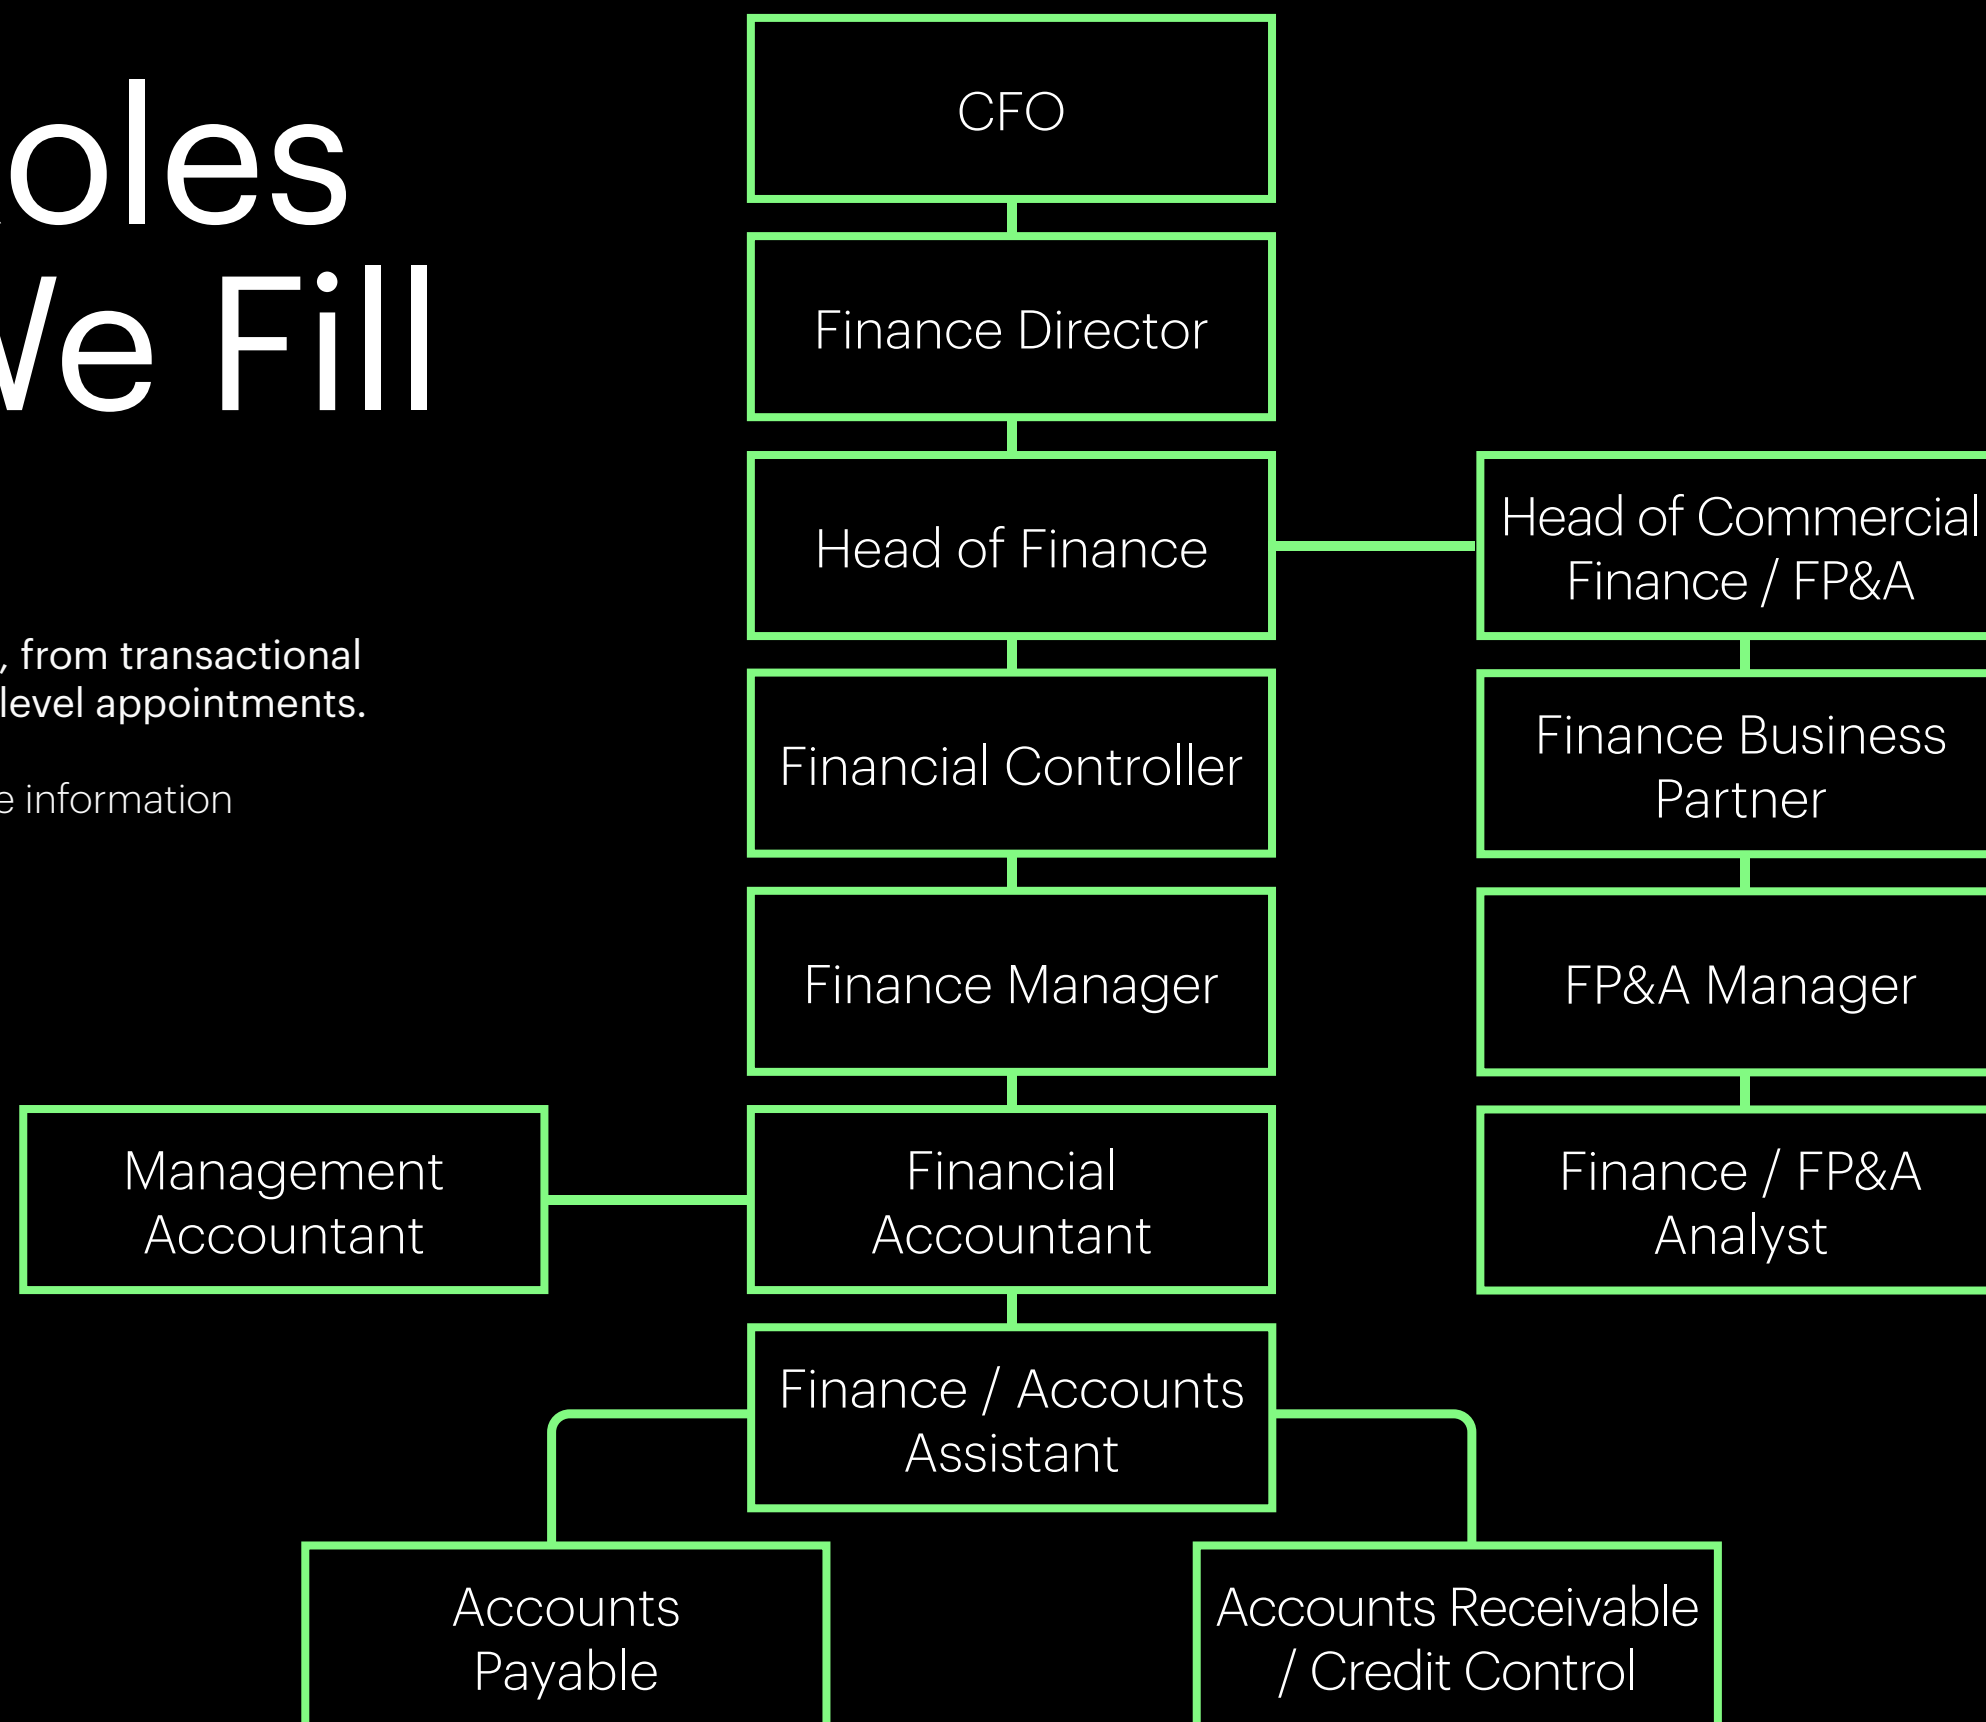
oles
Ve Fill

, from transactional
level appointments.

e information

CFO

Finance Director

Head of Finance

Head of Commercial Finance / FP&A

Financial Controller

Finance Business Partner

Finance Manager

FP&A Manager

Management Accountant

Financial Accountant

Finance / FP&A Analyst

Finance / Accounts Assistant

Accounts Payable

Accounts Receivable / Credit Control